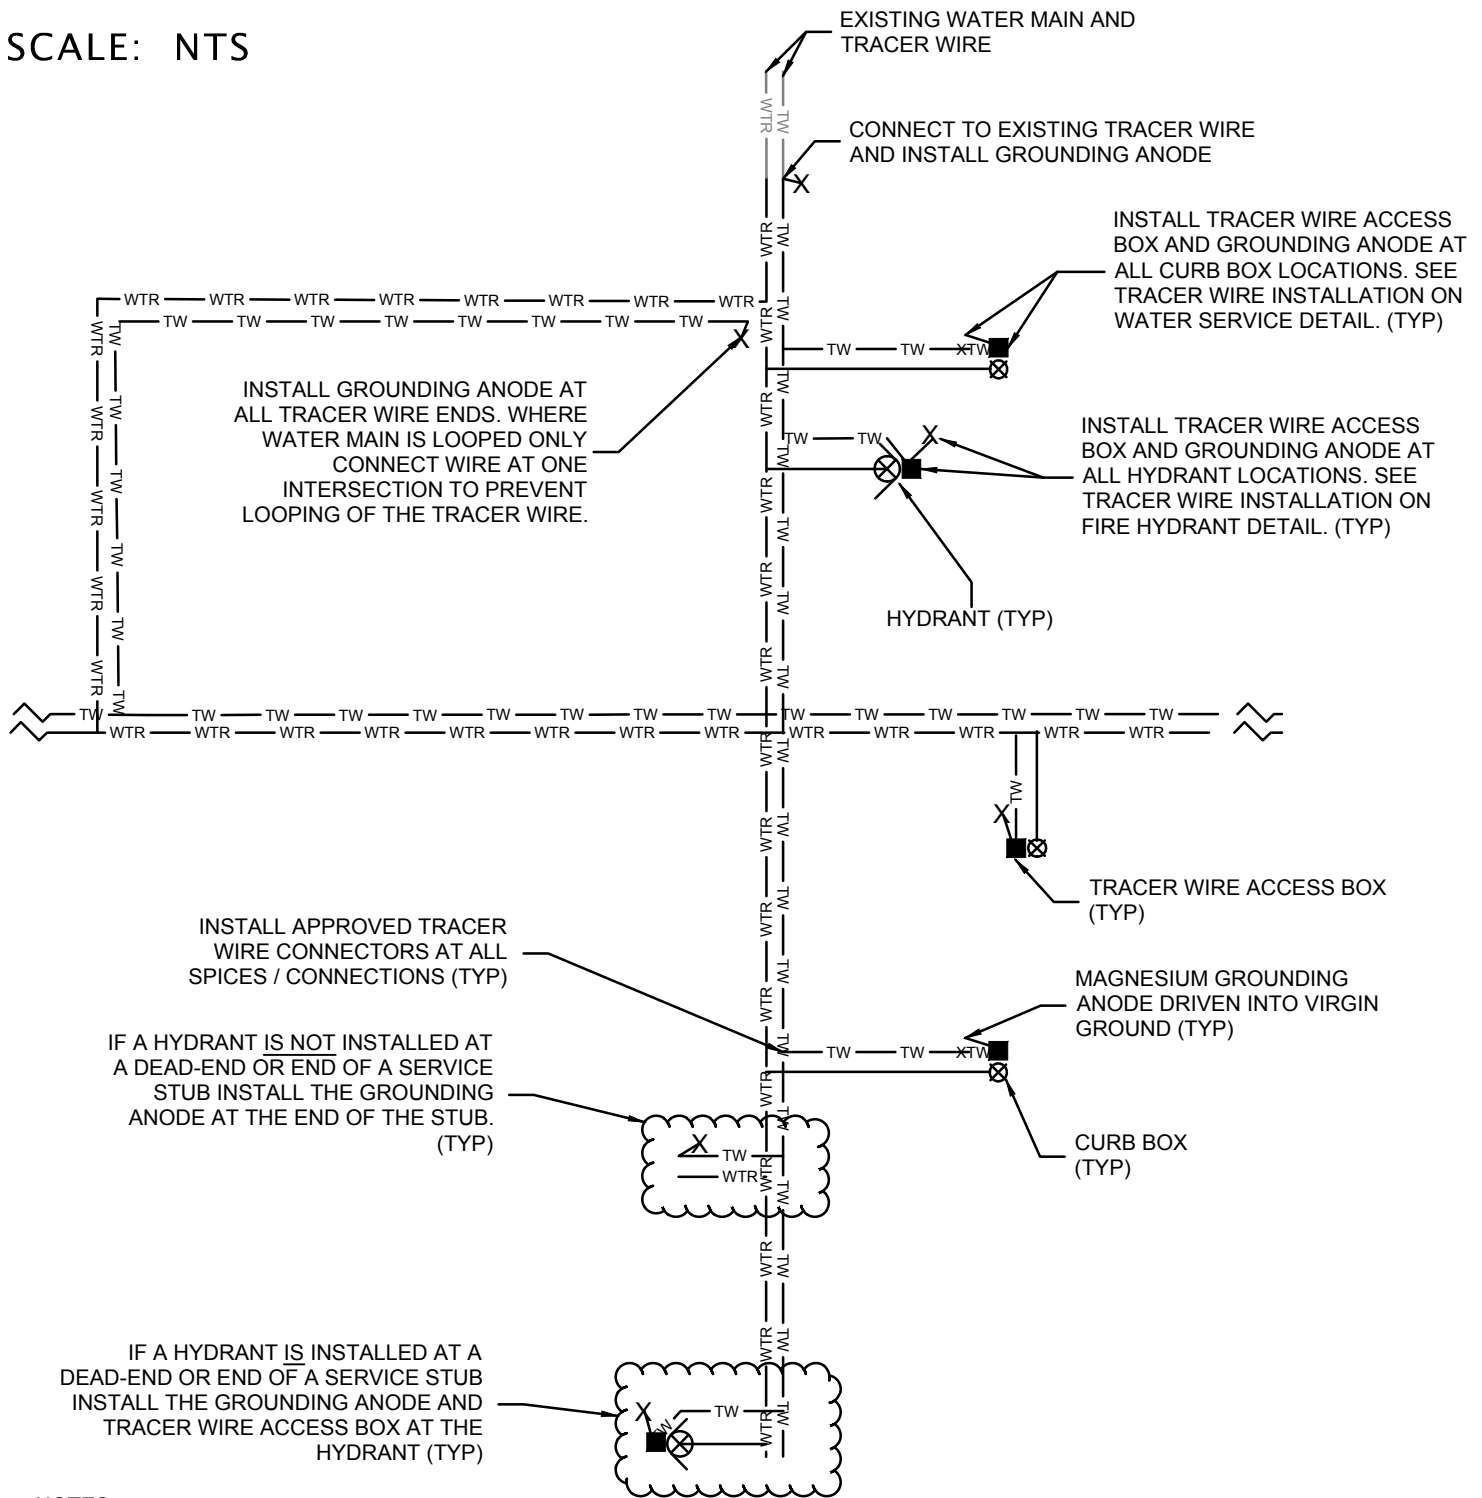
SCALE: NTS

EXISTING WATER MAIN AND TRACER WIRE

CONNECT TO EXISTING TRACER WIRE AND INSTALL GROUNDING ANODE

INSTALL TRACER WIRE ACCESS BOX AND GROUNDING ANODE AT ALL CURB BOX LOCATIONS. SEE TRACER WIRE INSTALLATION ON WATER SERVICE DETAIL. (TYP)

INSTALL GROUNDING ANODE AT ALL TRACER WIRE ENDS. WHERE WATER MAIN IS LOOPED ONLY CONNECT WIRE AT ONE INTERSECTION TO PREVENT LOOPING OF THE TRACER WIRE.

INSTALL TRACER WIRE ACCESS BOX AND GROUNDING ANODE AT ALL HYDRANT LOCATIONS. SEE TRACER WIRE INSTALLATION ON FIRE HYDRANT DETAIL. (TYP)

HYDRANT (TYP)

TRACER WIRE ACCESS BOX (TYP)

INSTALL APPROVED TRACER WIRE CONNECTORS AT ALL SPICES / CONNECTIONS (TYP)

MAGNESIUM GROUNDING ANODE DRIVEN INTO VIRGIN GROUND (TYP)

IF A HYDRANT IS NOT INSTALLED AT A DEAD-END OR END OF A SERVICE STUB INSTALL THE GROUNDING ANODE AT THE END OF THE STUB. (TYP)

CURB BOX (TYP)

IF A HYDRANT IS INSTALLED AT A DEAD-END OR END OF A SERVICE STUB INSTALL THE GROUNDING ANODE AND TRACER WIRE ACCESS BOX AT THE HYDRANT (TYP)

WTR TW X